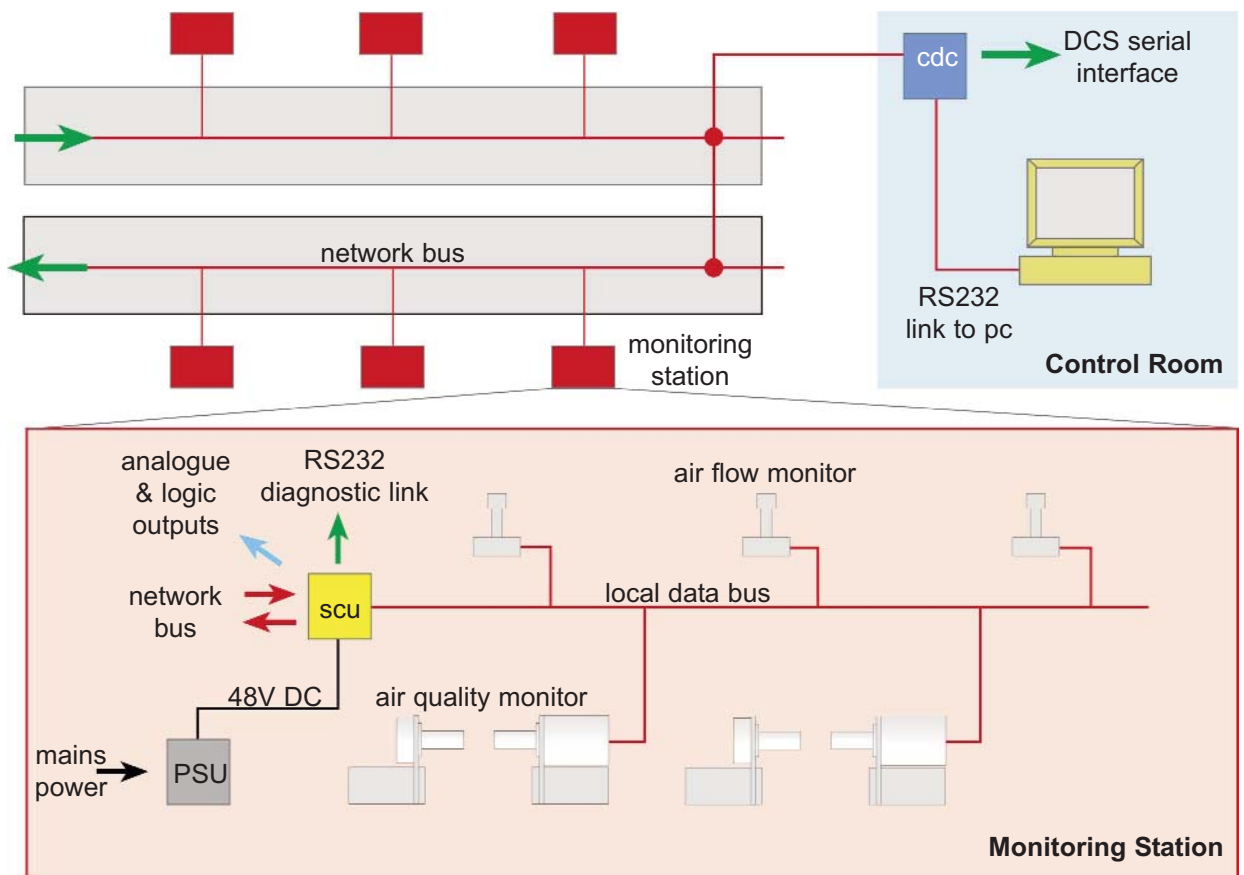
cdc

DCS serial interface

network bus

RS232 link to pc

monitoring station

Control Room

analogue & logic outputs

RS232 diagnostic link

air flow monitor

network bus

scu

local data bus

48V DC

air quality monitor

mains power

PSU

Monitoring Station